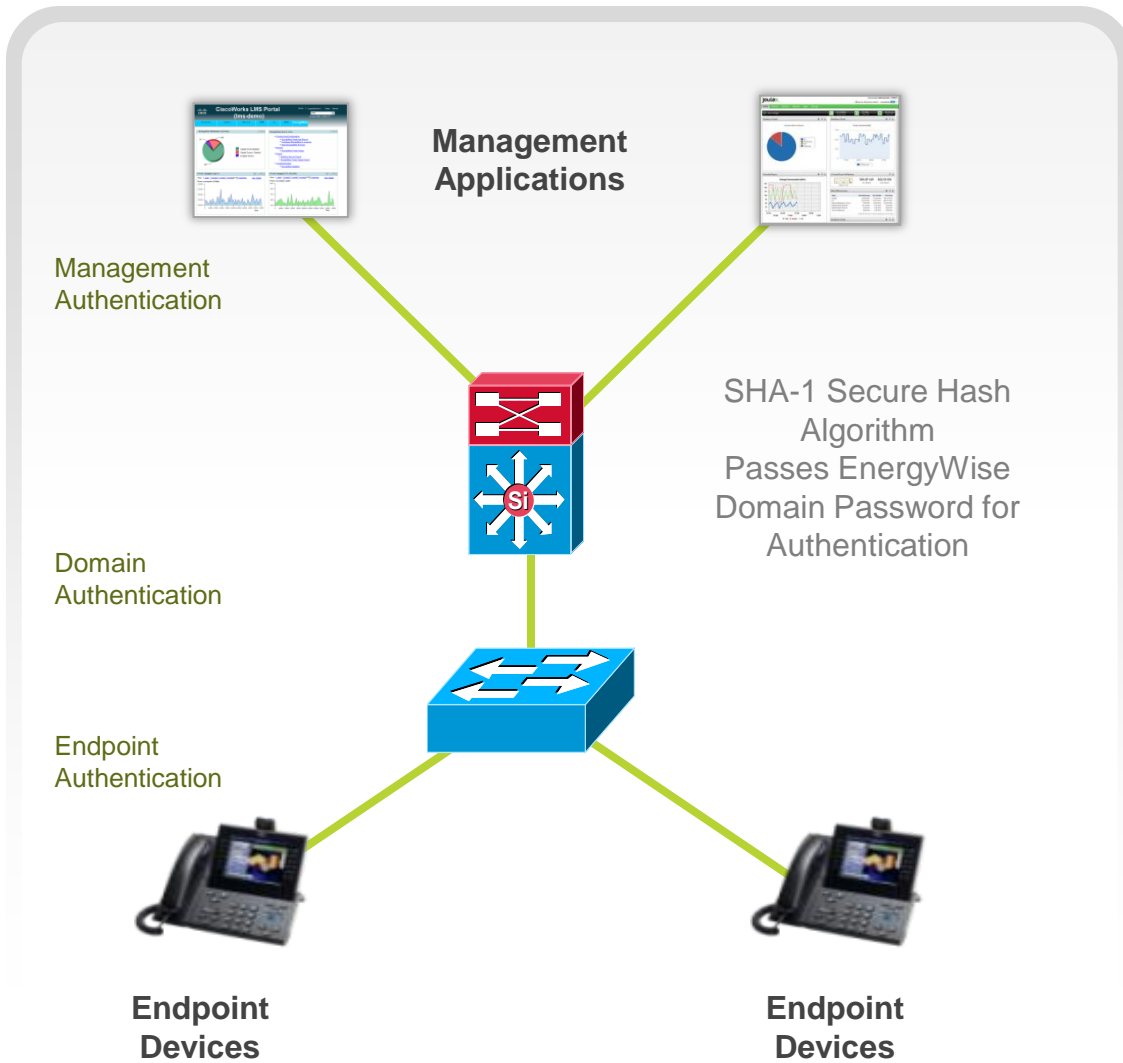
CiscoWorks LMS Portal
(lms-demo)

Management Applications

Management Authentication

SHA-1 Secure Hash Algorithm Passes EnergyWise Domain Password for Authentication

Si

Domain Authentication

Endpoint Authentication

Endpoint Devices

Endpoint Devices